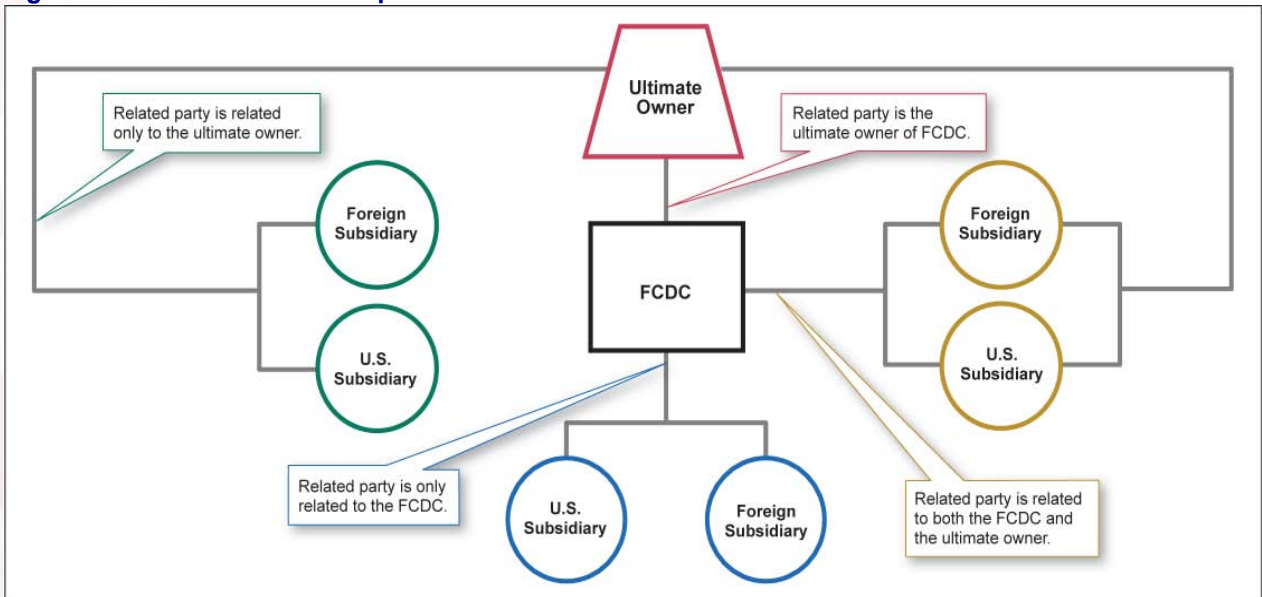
Ultimate Owner

Related party is related only to the ultimate owner.

Related party is the ultimate owner of FCDC.

Foreign Subsidiary

U.S. Subsidiary

FCDC

Foreign Subsidiary

U.S. Subsidiary

Related party is only related to the FCDC.

U.S. Subsidiary

Foreign Subsidiary

Related party is related to both the FCDC and the ultimate owner.